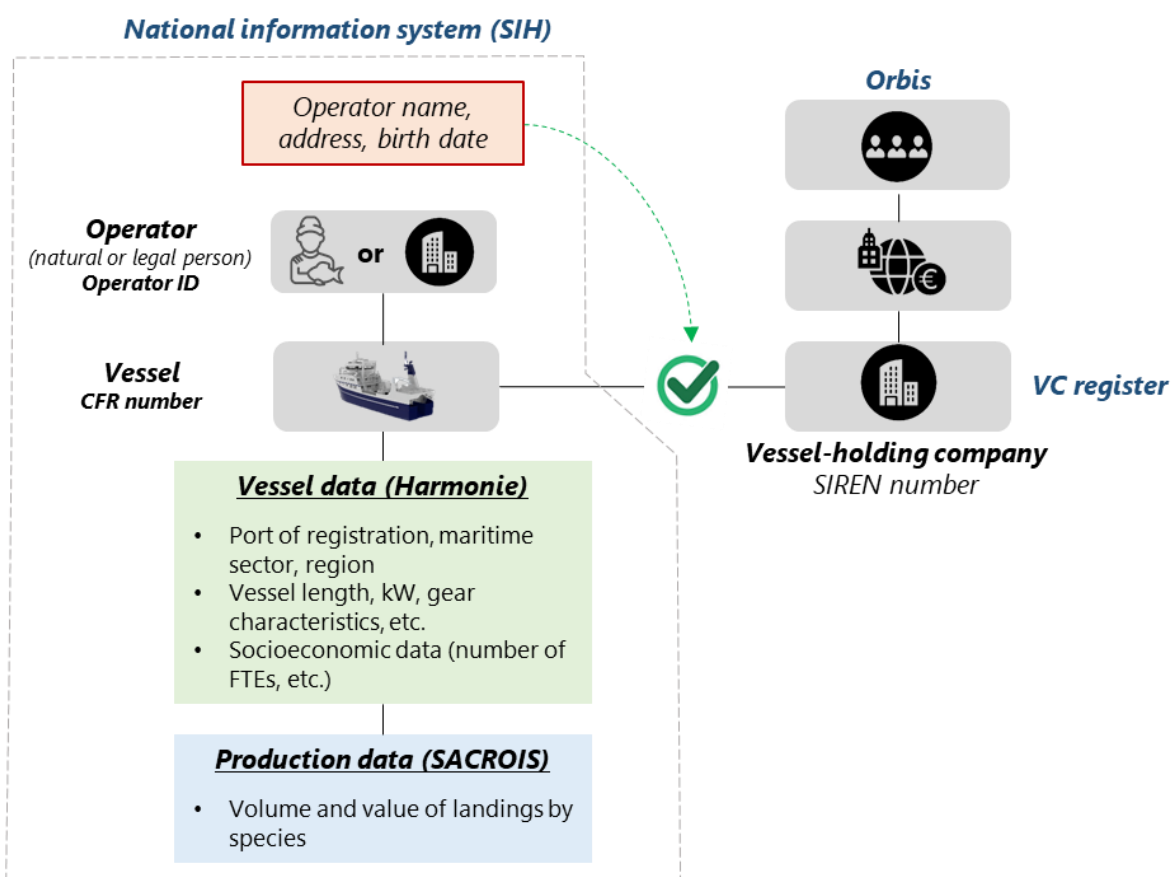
National information system (SIH)

Operator name, address, birth date

Orbis

Operator
(natural or legal person)
Operator ID

or

Vessel
CFR number

VC register

Vessel-holding company
SIREN number

Vessel data (Harmonie)

- Port of registration, maritime sector, region
- Vessel length, kW, gear characteristics, etc.
- Socioeconomic data (number of FTEs, etc.)

Production data (SACROIS)

- Volume and value of landings by species